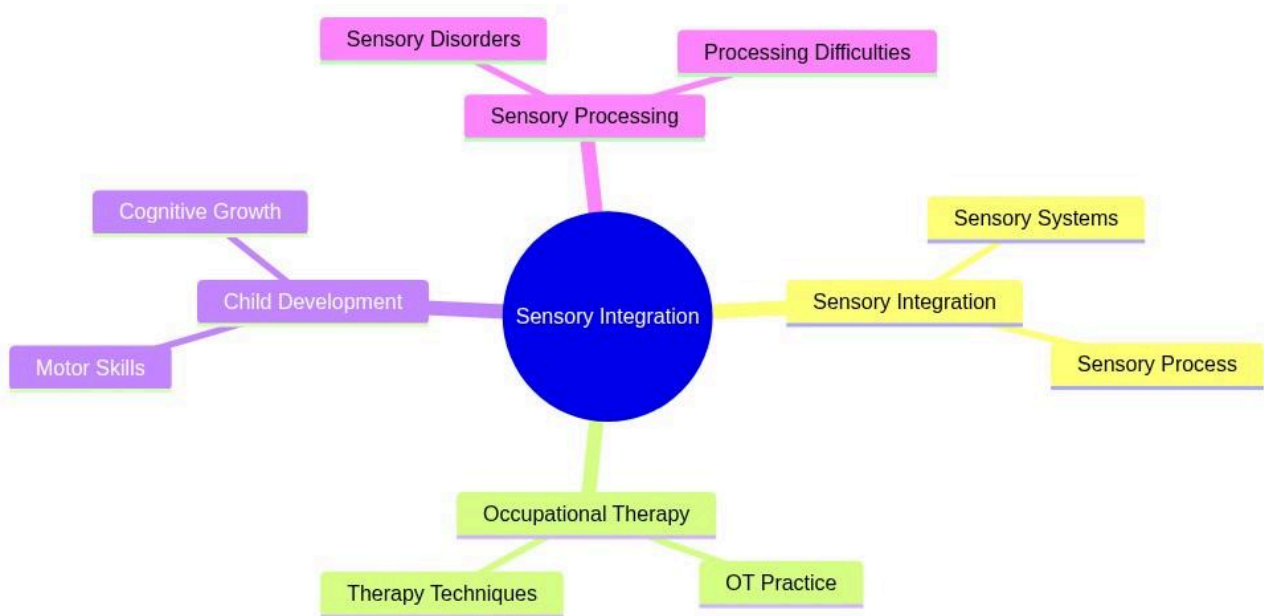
Sensory Disorders

Processing Difficulties

Sensory Processing

Cognitive Growth

Child Development

Motor Skills

Sensory Integration

Sensory Systems

Sensory Integration

Sensory Process

Occupational Therapy

Therapy Techniques

OT Practice